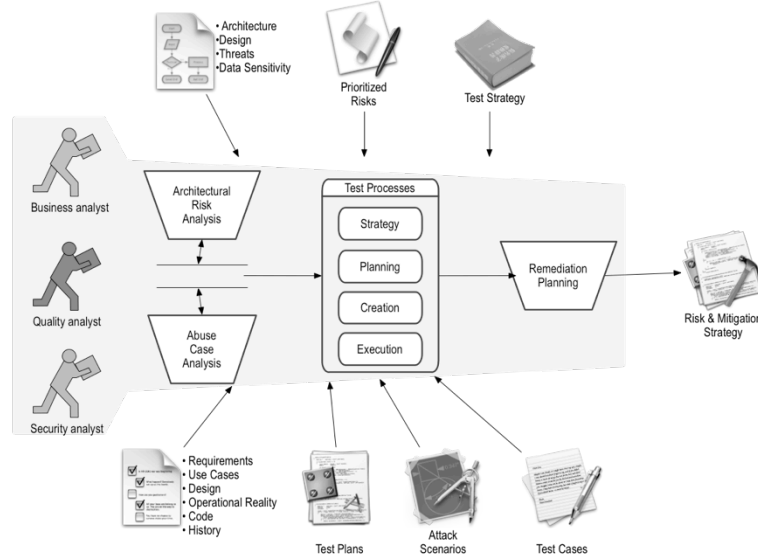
• Architecture
•Design
•Threats
•Data Sensitivity

Prioritized Risks

Test Strategy

Business analyst

Quality analyst

Security analyst

Architectural Risk Analysis

Abuse Case Analysis

Test Processes

Strategy

Planning

Creation

Execution

Remediation Planning

Risk & Mitigation Strategy

• Requirements
• Use Cases
• Design
• Operational Reality
• Code
• History

Test Plans

Attack Scenarios

Test Cases